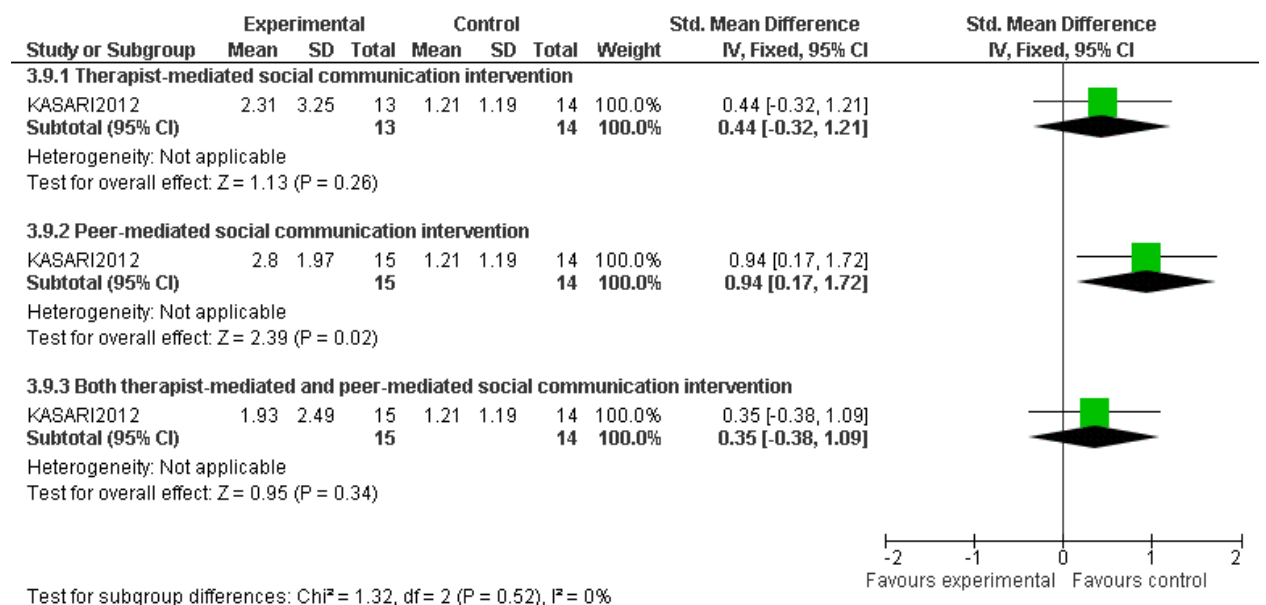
| Study or Subgroup | Experimental Mean | Experimental SD | Experimental Total | Control Mean | Control SD | Control Total | Weight | Std. Mean Difference IV, Fixed, 95% CI |
|---|---|---|---|---|---|---|---|---|
| **3.9.1 Therapist-mediated social communication intervention** | | | | | | | | |
| KASARI2012 | 2.31 | 3.25 | 13 | 1.21 | 1.19 | 14 | 100.0% | 0.44 [-0.32, 1.21] |
| **Subtotal (95% CI)** | | | **13** | | | **14** | **100.0%** | **0.44 [-0.32, 1.21]** |
| Heterogeneity: Not applicable | | | | | | | | |
| Test for overall effect: Z = 1.13 (P = 0.26) | | | | | | | | |
| **3.9.2 Peer-mediated social communication intervention** | | | | | | | | |
| KASARI2012 | 2.8 | 1.97 | 15 | 1.21 | 1.19 | 14 | 100.0% | 0.94 [0.17, 1.72] |
| **Subtotal (95% CI)** | | | **15** | | | **14** | **100.0%** | **0.94 [0.17, 1.72]** |
| Heterogeneity: Not applicable | | | | | | | | |
| Test for overall effect: Z = 2.39 (P = 0.02) | | | | | | | | |
| **3.9.3 Both therapist-mediated and peer-mediated social communication intervention** | | | | | | | | |
| KASARI2012 | 1.93 | 2.49 | 15 | 1.21 | 1.19 | 14 | 100.0% | 0.35 [-0.38, 1.09] |
| **Subtotal (95% CI)** | | | **15** | | | **14** | **100.0%** | **0.35 [-0.38, 1.09]** |
| Heterogeneity: Not applicable | | | | | | | | |
| Test for overall effect: Z = 0.95 (P = 0.34) | | | | | | | | |

Std. Mean Difference
IV, Fixed, 95% CI

-2 -1 0 1 2
Favours experimental Favours control

Test for subgroup differences: Chi² = 1.32, df = 2 (P = 0.52), I² = 0%